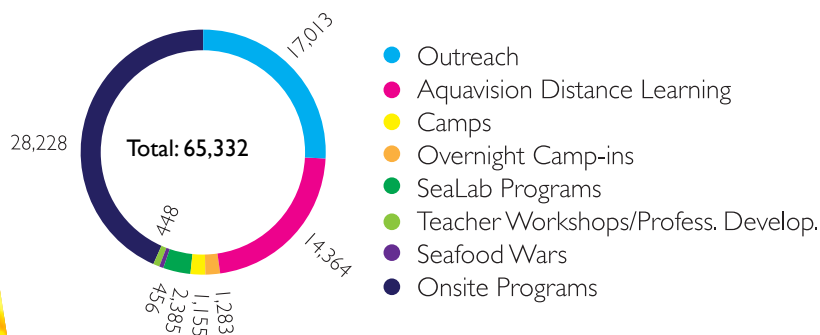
17,013

28,228

Total: 65,332

448

14,364

456
2,385
1,155
1,283

Outreach
Aquavision Distance Learning
Camps
Overnight Camp-ins
SeaLab Programs
Teacher Workshops/Profess. Develop.
Seafood Wars
Onsite Programs